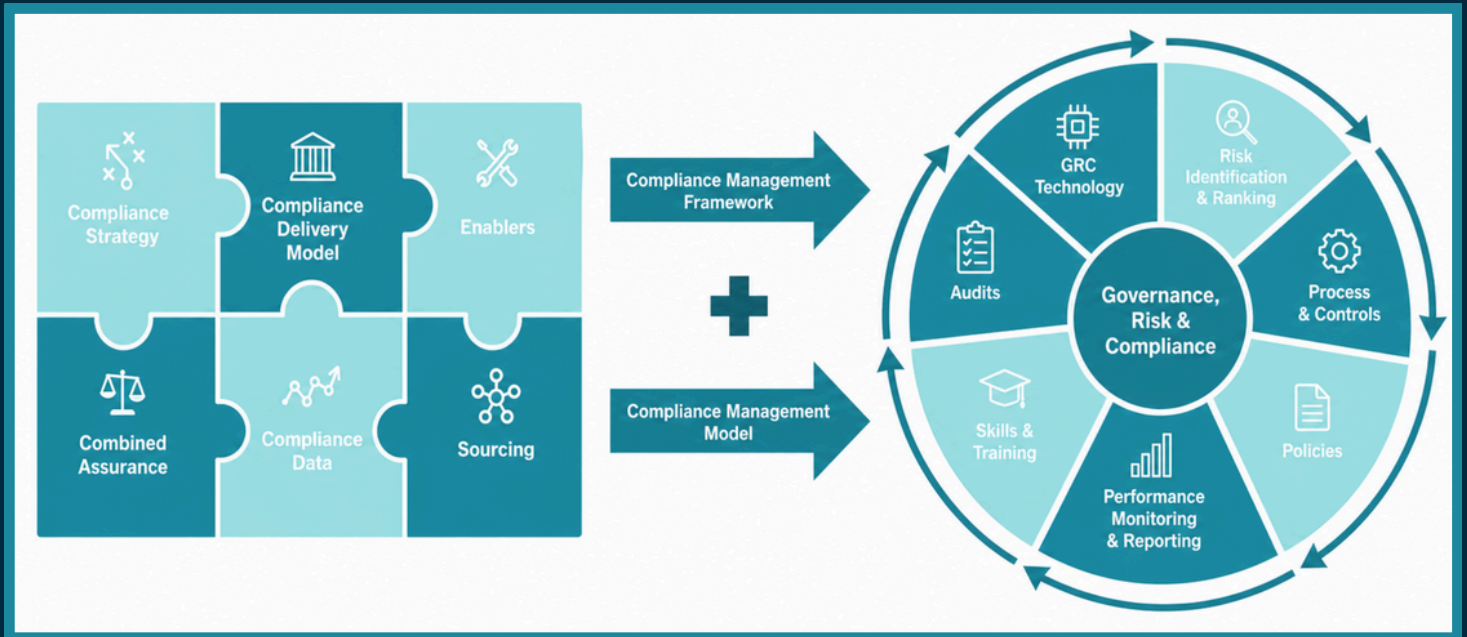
Compliance Strategy

Compliance Delivery Model

Enablers

Combined Assurance

Compliance Data

Sourcing

Compliance Management Framework

Compliance Management Model

GRC Technology

Risk Identification & Ranking

Process & Controls

Policies

Performance Monitoring & Reporting

Skills & Training

Audits

Governance, Risk & Compliance